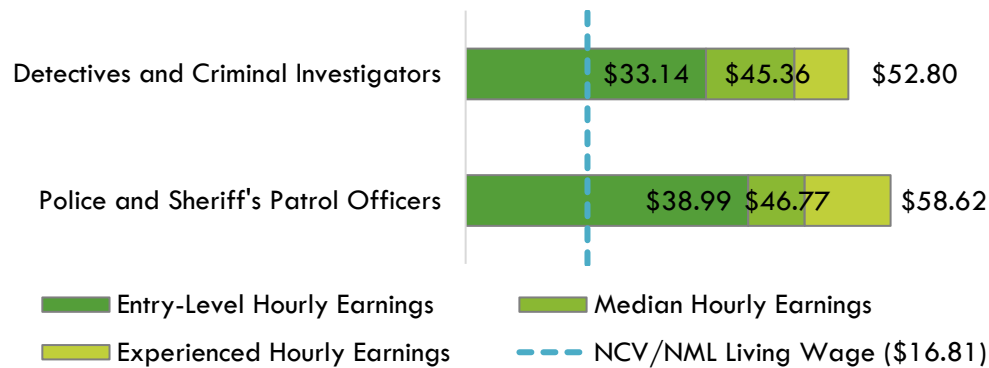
Detectives and Criminal Investigators $33.14 $45.36 $52.80

Police and Sheriff's Patrol Officers $38.99 $46.77 $58.62

Entry-Level Hourly Earnings
Median Hourly Earnings
Experienced Hourly Earnings
NCV/NML Living Wage ($16.81)